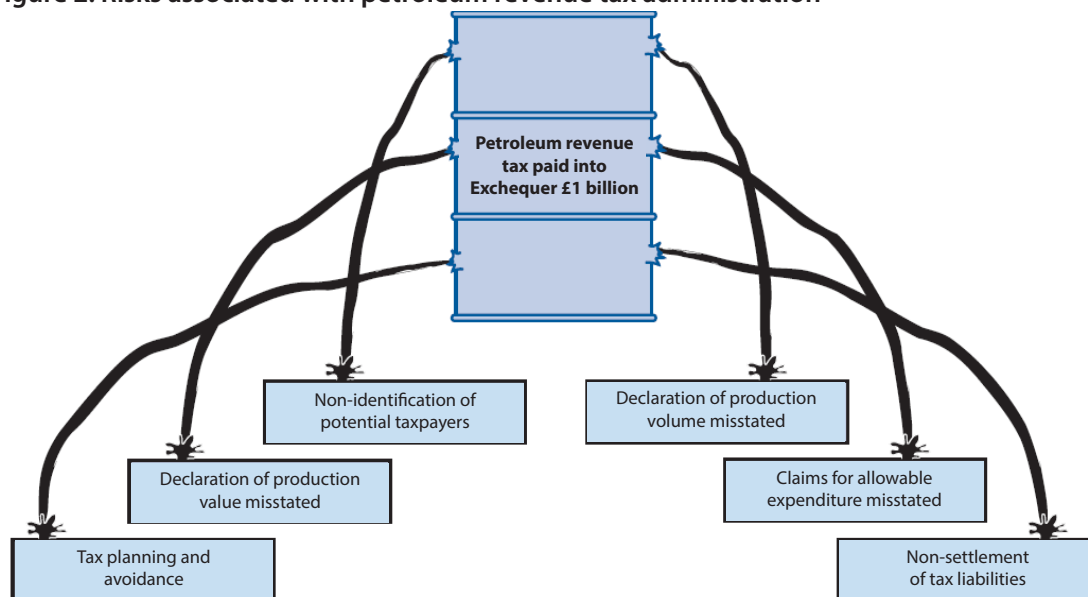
igure 2: Risks associated with petroleum revenue tax administration

Petroleum revenue tax paid into Exchequer £1 billion

Non-identification of potential taxpayers

Declaration of production volume misstated

Declaration of production value misstated

Claims for allowable expenditure misstated

Tax planning and avoidance

Non-settlement of tax liabilities